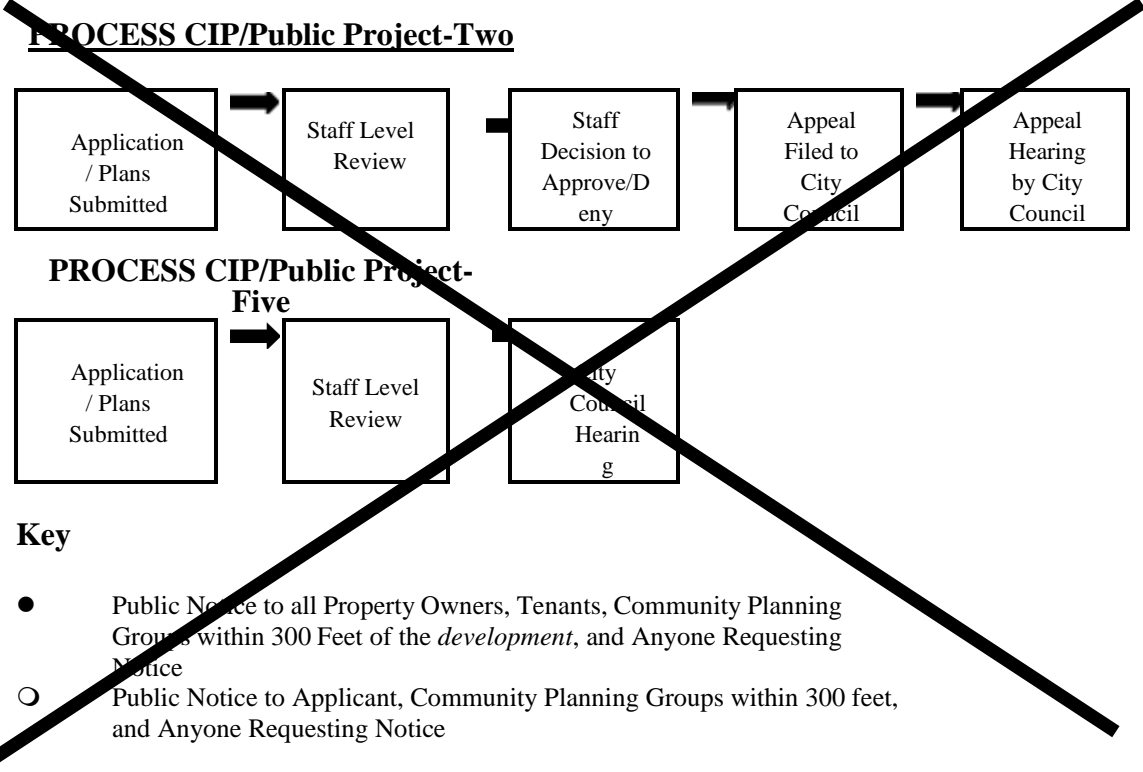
PROCESS CIP/Public Project-Two

Application / Plans Submitted

Staff Level Review

Staff Decision to Approve/D eny

Appeal Filed to City Council

Appeal Hearing by City Council

PROCESS CIP/Public Project-Five

Application / Plans Submitted

Staff Level Review

City Council Hearin g

Key

● Public Notice to all Property Owners, Tenants, Community Planning Groups within 300 Feet of the *development*, and Anyone Requesting Notice

○ Public Notice to Applicant, Community Planning Groups within 300 feet, and Anyone Requesting Notice